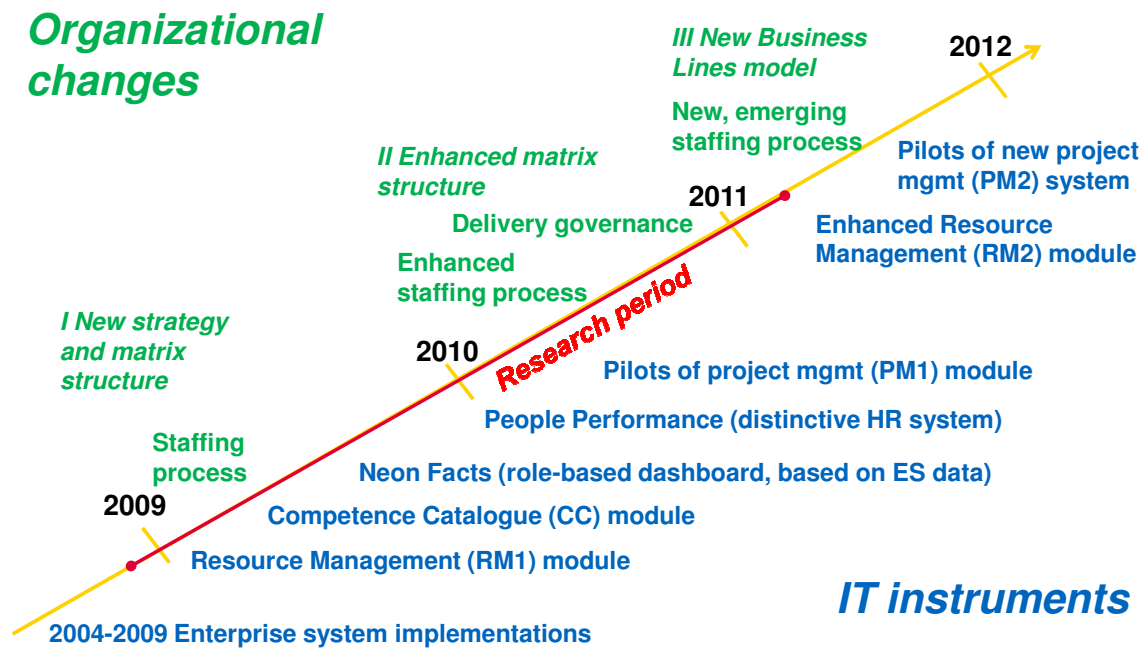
Organizational changes

III New Business Lines model

2012

New, emerging staffing process

Pilots of new project mgmt (PM2) system

II Enhanced matrix structure

2011

Delivery governance

Enhanced Resource Management (RM2) module

Enhanced staffing process

Research period

I New strategy and matrix structure

2010

Pilots of project mgmt (PM1) module

People Performance (distinctive HR system)

Staffing process

Neon Facts (role-based dashboard, based on ES data)

2009

Competence Catalogue (CC) module

Resource Management (RM1) module

IT instruments

2004-2009 Enterprise system implementations